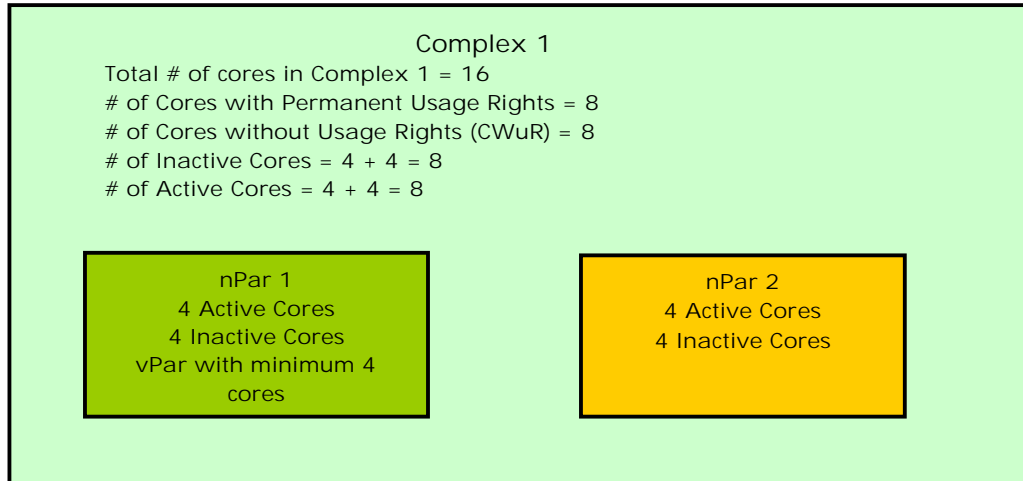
Complex 1

Total # of cores in Complex 1 = 16
# of Cores with Permanent Usage Rights = 8
# of Cores without Usage Rights (CWuR) = 8
# of Inactive Cores = 4 + 4 = 8
# of Active Cores = 4 + 4 = 8

nPar 1
4 Active Cores
4 Inactive Cores
vPar with minimum 4 cores

nPar 2
4 Active Cores
4 Inactive Cores